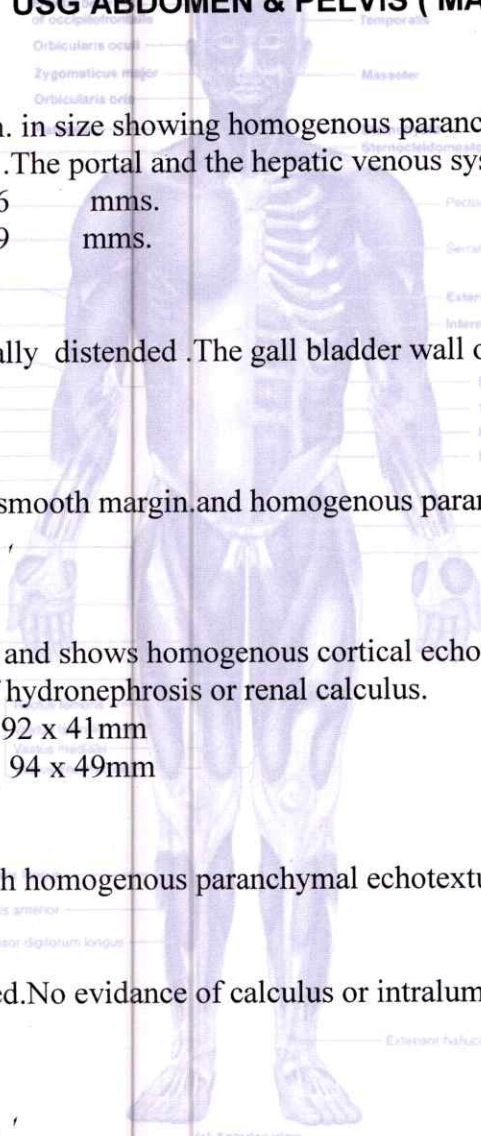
USG ABDOMEN & PELVIS ( MA

Orbicularis oculi
Zygomaticus major
Orbicularis oris
Temporalis
Masseter
Sternocleidomastoideus

. in size showing homogenous paranc
.The portal and the hepatic venous sys
6 mms.
9 mms.

ally distended .The gall bladder wall c

smooth margin.and homogenous paran

and shows homogenous cortical echo
hydronephrosis or renal calculus.
92 x 41mm
94 x 49mm

h homogenous paranchymal echotextu

ed.No evidance of calculus or intralum